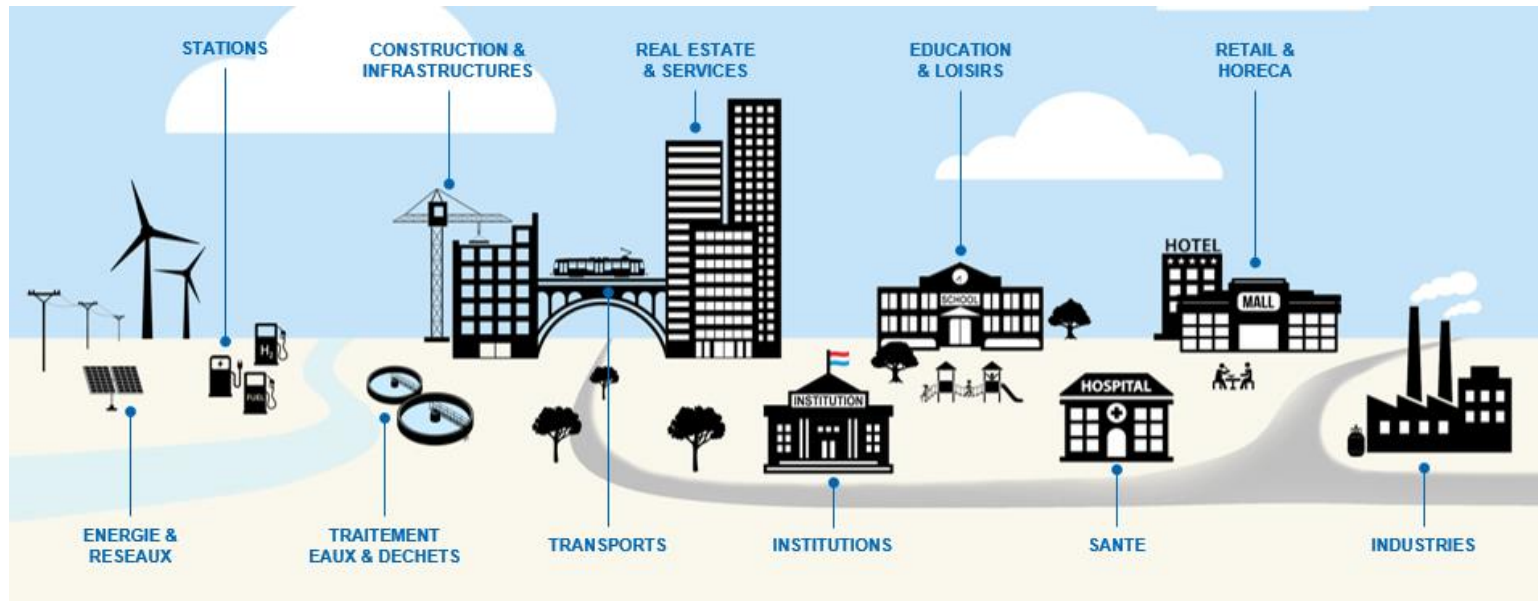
STATIONS

CONSTRUCTION & INFRASTRUCTURES

REAL ESTATE & SERVICES

EDUCATION & LOISIRS

RETAIL & HORECA

$H_2$

FUEL

SCHOOL

HOTEL

MALL

INSTITUTION

HOSPITAL

ENERGIE & RESEAUX

TRAITEMENT EAUX & DECHETS

TRANSPORTS

INSTITUTIONS

SANTE

INDUSTRIES